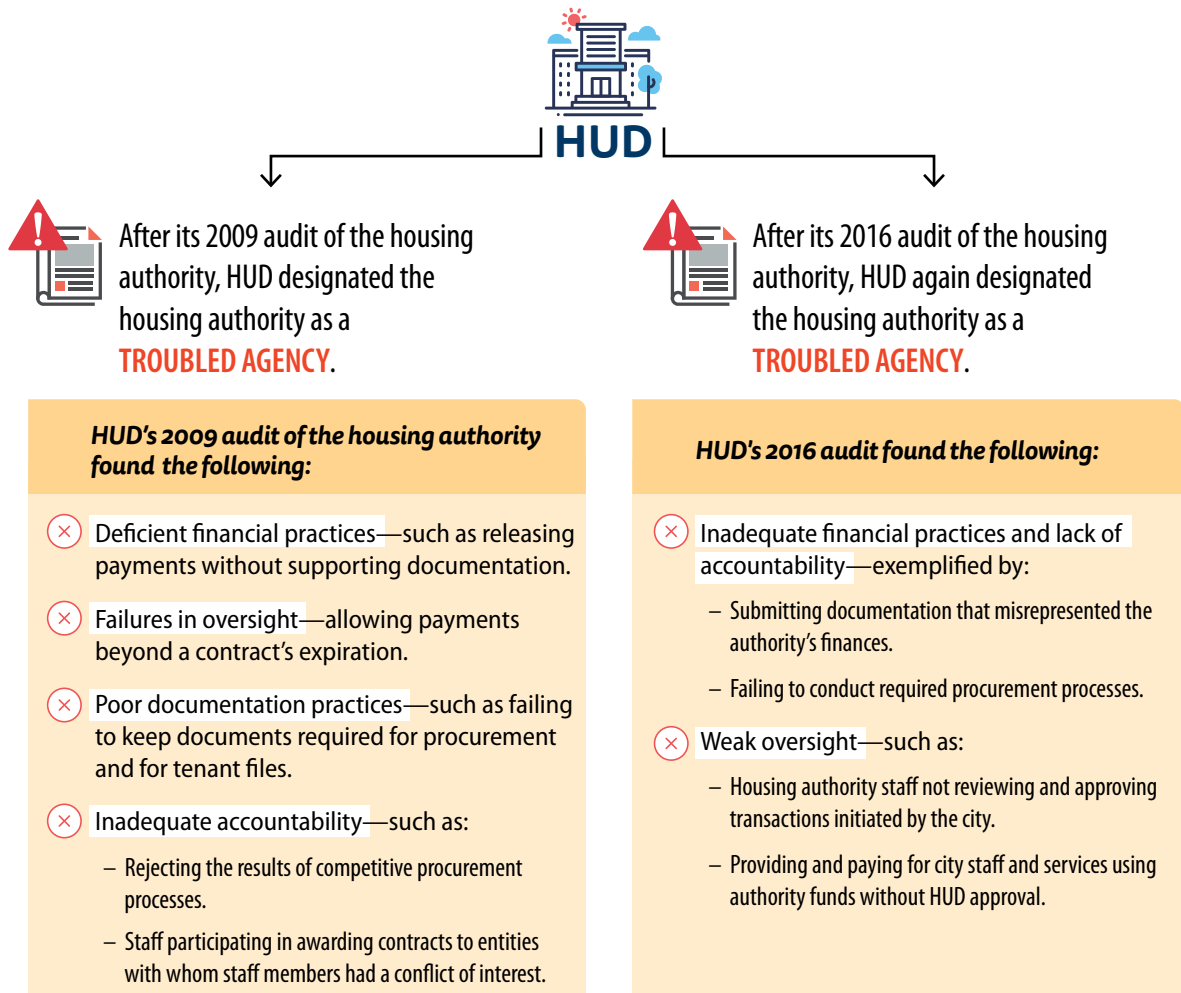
HUD

After its 2009 audit of the housing authority, HUD designated the housing authority as a TROUBLED AGENCY.

HUD's 2009 audit of the housing authority found the following:

Deficient financial practices—such as releasing payments without supporting documentation.

Failures in oversight—allowing payments beyond a contract's expiration.

Poor documentation practices—such as failing to keep documents required for procurement and for tenant files.

Inadequate accountability—such as:

– Rejecting the results of competitive procurement processes.

– Staff participating in awarding contracts to entities with whom staff members had a conflict of interest.

After its 2016 audit of the housing authority, HUD again designated the housing authority as a TROUBLED AGENCY.

HUD's 2016 audit found the following:

Inadequate financial practices and lack of accountability—exemplified by:

– Submitting documentation that misrepresented the authority's finances.

– Failing to conduct required procurement processes.

Weak oversight—such as:

– Housing authority staff not reviewing and approving transactions initiated by the city.

– Providing and paying for city staff and services using authority funds without HUD approval.